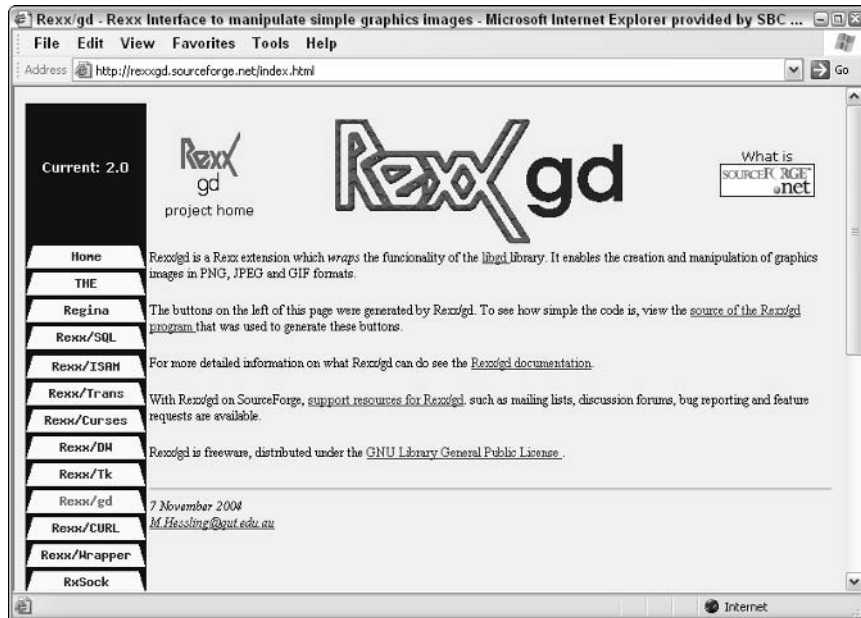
Rexx/gd - Rexx Interface to manipulate simple graphics images - Microsoft Internet Explorer provided by SBC ...

File Edit View Favorites Tools Help

Address http://rexxgd.sourceforge.net/index.html Go

Current: 2.0

Rexx gd project home

Rexx gd

What is SOURCEFORGE .net

Home
THE
Regina
Rexx/SQL
Rexx/ISAM
Rexx/Trans
Rexx/Curses
Rexx/DW
Rexx/Tk
Rexx/gd
Rexx/CURL
Rexx/Wrapper
RxSock

Rexx/gd is a Rexx extension which *wraps* the funcionality of the libgd library. It enables the creation and manipulation of graphics images in PNG, JPEG and GIF formats.

The buttons on the left of this page were generated by Rexx/gd. To see how simple the code is, view the source of the Rexx/gd program that was used to generate these buttons.

For more detailed information on what Rexx/gd can do see the Rexx/gd documentation.

With Rexx/gd on SourceForge, support resources for Rexx/gd. such as mailing lists, discussion forums, bug reporting and feature requests are available.

Rexx/gd is freeware, distributed under the GNU Library General Public License .

*7 November 2004*
*M.Hessling@qut.edu.au*

Internet